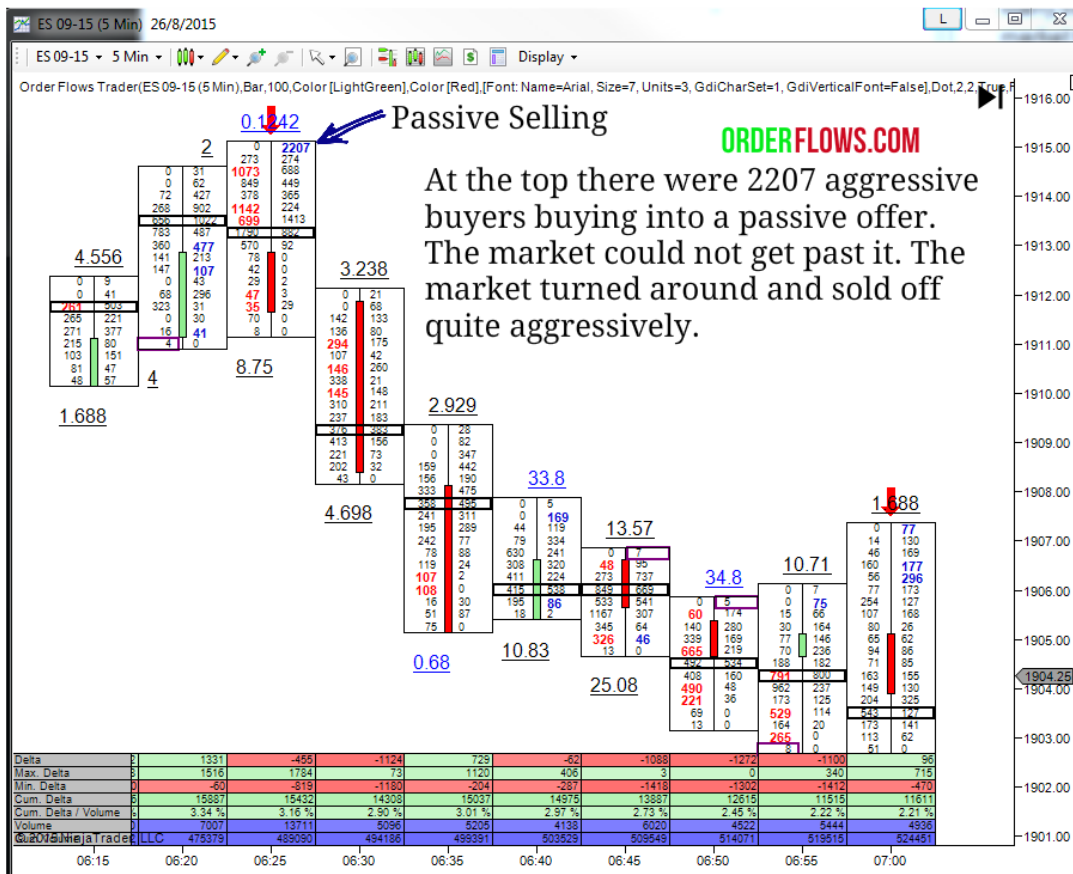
ES 09-15 (5 Min) 26/8/2015

ES 09-15 ▾ 5 Min ▾ Display ▾

Order Flows Trader(ES 09-15 (5 Min),Bar,100,Color [LightGreen],Color [Red],[Font: Name=Arial, Size=7, Units=3, GdiCharSet=1, GdiVerticalFont=False],Dot,2,2,True,F

Passive Selling

ORDERFLOWS.COM

At the top there were 2207 aggressive buyers buying into a passive offer. The market could not get past it. The market turned around and sold off quite aggressively.

4.556
2
0.1242
3.238
1.688
4
8.75
2.929
4.698
33.8
13.57
34.8
10.71
1.688
0.68
10.83
25.08

| Delta | 1331 | -455 | -1124 | 729 | -62 | -1088 | -1272 | -1100 | 96 |
|---|---|---|---|---|---|---|---|---|---|
| Max. Delta | 1516 | 1784 | 73 | 1120 | 406 | 3 | 0 | 340 | 715 |
| Min. Delta | -60 | -819 | -1180 | -204 | -287 | -1418 | -1302 | -1412 | -470 |
| Cum. Delta | 15887 | 15432 | 14308 | 15037 | 14975 | 13887 | 12615 | 11515 | 11611 |
| Cum. Delta / Volume | 3.34 % | 3.16 % | 2.90 % | 3.01 % | 2.97 % | 2.73 % | 2.45 % | 2.22 % | 2.21 % |
| Volume | 7007 | 13711 | 5096 | 5205 | 4138 | 6020 | 4522 | 5444 | 4936 |
| Cum. Volume | 475379 | 489090 | 494186 | 499391 | 503529 | 509549 | 514071 | 519515 | 524451 |

© 2015 NinjaTrader, LLC

06:15 06:20 06:25 06:30 06:35 06:40 06:45 06:50 06:55 07:00

1916.00 1915.00 1914.00 1913.00 1912.00 1911.00 1910.00 1909.00 1908.00 1907.00 1906.00 1905.00 1904.25 1904.00 1903.00 1902.00 1901.00